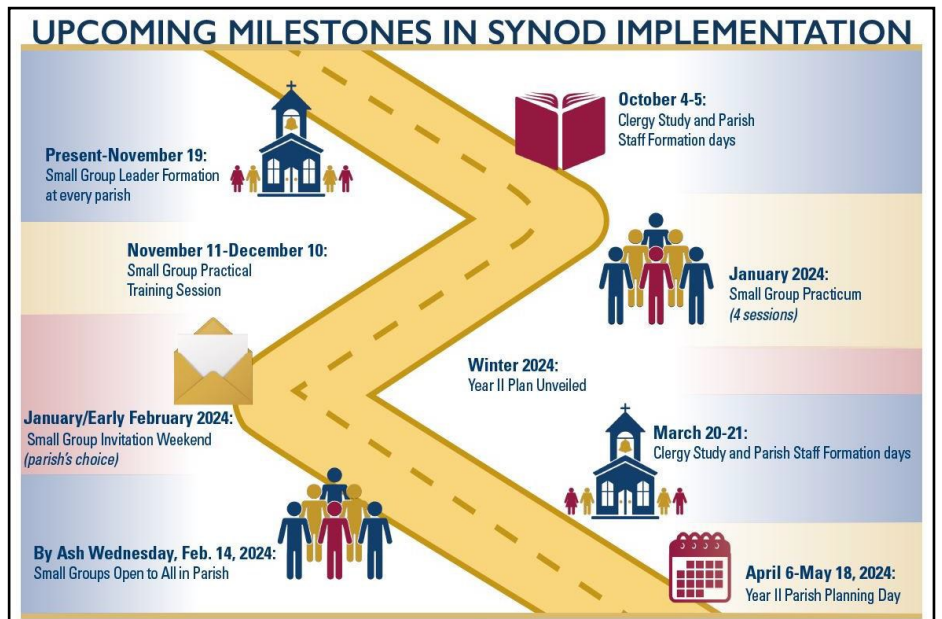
UPCOMING MILESTONES IN SYNOD IMPLEMENTATION

October 4-5:
Clergy Study and Parish Staff Formation days

Present-November 19:
Small Group Leader Formation at every parish

November 11-December 10:
Small Group Practical Training Session

January 2024:
Small Group Practicum
(4 sessions)

Winter 2024:
Year II Plan Unveiled

January/Early February 2024:
Small Group Invitation Weekend
(parish's choice)

March 20-21:
Clergy Study and Parish Staff Formation days

By Ash Wednesday, Feb. 14, 2024:
Small Groups Open to All in Parish

April 6-May 18, 2024:
Year II Parish Planning Day